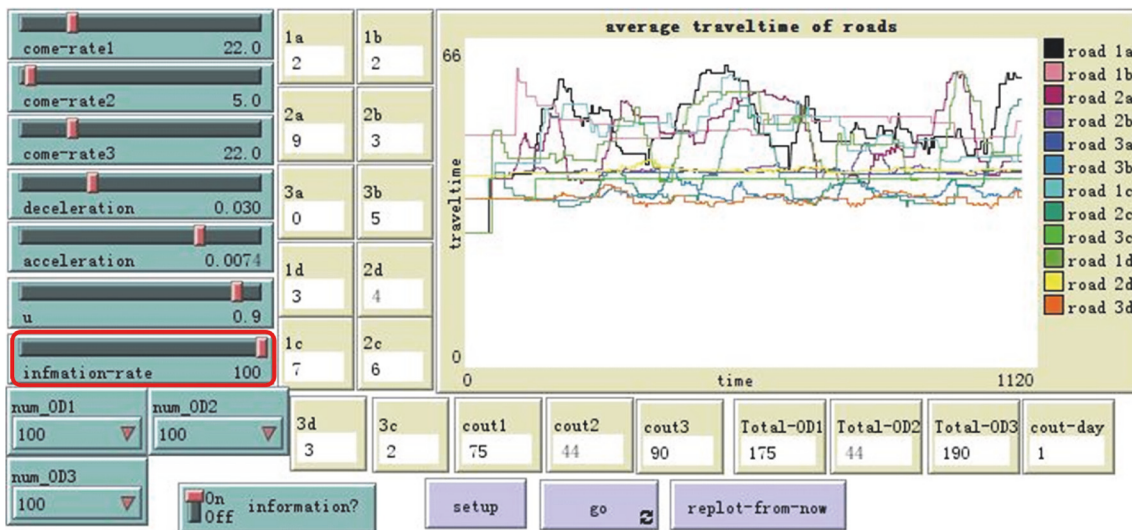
come-rate1 22.0

come-rate2 5.0

come-rate3 22.0

deceleration 0.030

acceleration 0.0074

u 0.9

infmation-rate 100

| 1a | 1b |
|---|---|
| 2 | 2 |
| 2a | 2b |
| 9 | 3 |
| 3a | 3b |
| 0 | 5 |
| 1d | 2d |
| 3 | 4 |
| 1c | 2c |
| 7 | 6 |

average traveltime of roads

66

traveltime

0

0

time

1120

road 1a
road 1b
road 2a
road 2b
road 3a
road 3b
road 1c
road 2c
road 3c
road 1d
road 2d
road 3d

num_OD1
100

num_OD2
100

num_OD3
100

On
Off
information?

| 3d | 3c | cout1 | cout2 | cout3 | Total-OD1 | Total-OD2 | Total-OD3 | cout-day |
|---|---|---|---|---|---|---|---|---|
| 3 | 2 | 75 | 44 | 90 | 175 | 44 | 190 | 1 |

setup

go

replot-from-now